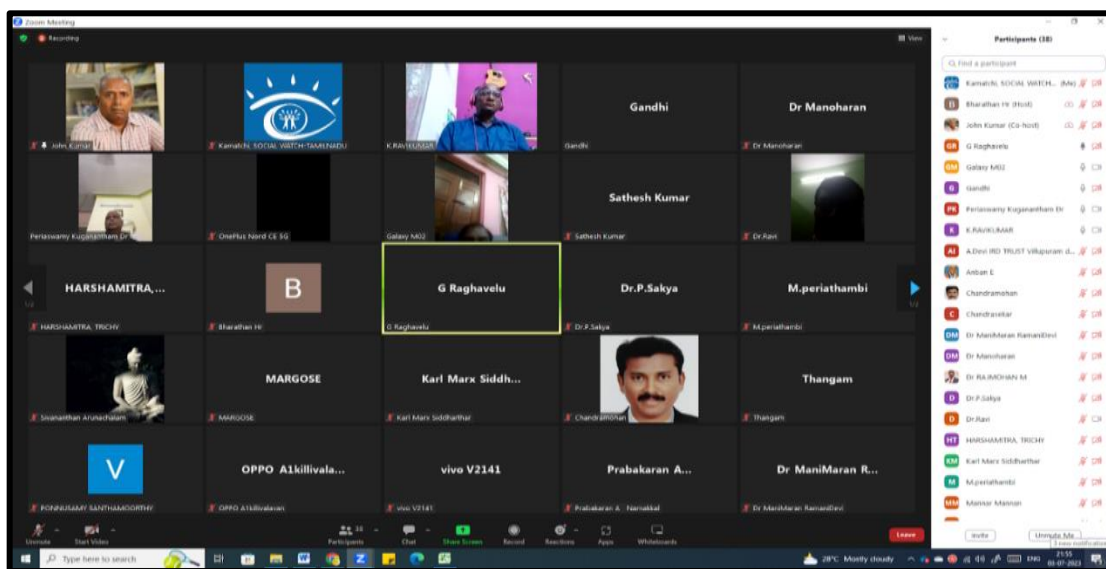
Zoom Meeting

Recording

View

John Kumar

Kamatchi. SOCIAL WATCH-TAMILNADU

K.RAVIKUMAR

Gandhi

Gandhi

Dr Manoharan

Dr Manoharan

Periaswamy Kuganantham Dr

OnePlus Nord CE 5G

Galaxy M02

Sathesh Kumar

Sathesh Kumar

Dr.Ravi

HARSHAMITRA,...

HARSHAMITRA, TRICHY

B

Bharathan H

G Raghavelu

G Raghavelu

Dr.P.Sakya

Dr.P.Sakya

M.periathambi

M.periathambi

Sivananthan Arunachalam

MARGOSE

MARGOSE

Karl Marx Siddh...

Karl Marx Siddharthar

Chandramohan

Thangam

Thangam

V

PONNUSAMY SANTHAMOORTHY

OPPO A1killivala...

OPPO A1killivalavan

vivo V2141

vivo V2141

Prabakaran A...

Prabakaran A - Namakkal

Dr ManiMaran R...

Dr ManiMaran RamaniDevi

Participants (38)

Find a participant

Kamatchi. SOCIAL WATCH... (Me)

Bharathan H (Host)

John Kumar (Co-host)

G Raghavelu

Galaxy M02

Gandhi

Periaswamy Kuganantham Dr

K.RAVIKUMAR

A.Devi IRD TRUST Villupuram d...

Anban E

Chandramohan

Chandrasekar

Dr ManiMaran RamaniDevi

Dr Manoharan

Dr RAJMOHAN M

Dr.P.Sakya

Dr.Ravi

HARSHAMITRA, TRICHY

Karl Marx Siddharthar

M.periathambi

Mankor Mannan

Invite

Unmute Me

Unmute

Start Video

Participants 38

Chat

Share Screen

Record

Reactions

Apps

Whiteboards

Leave

Type here to search

28°C Mostly cloudy

ENG

21:55

03-07-2023